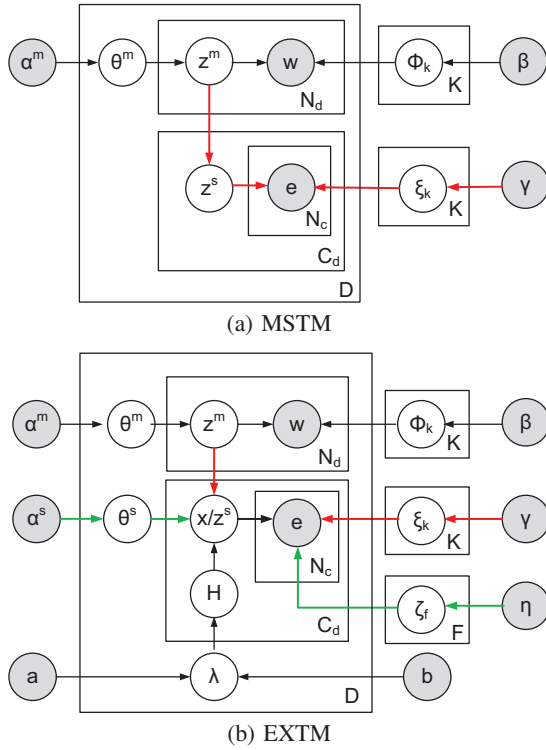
$\alpha^m$ $\theta^m$ $z^m$ w $N_d$ $\Phi_k$ K $\beta$

$z^s$ e $N_c$ $C_d$ $\xi_k$ K $\gamma$

D

(a) MSTM

$\alpha^m$ $\theta^m$ $z^m$ w $N_d$ $\Phi_k$ K $\beta$

$\alpha^s$ $\theta^s$ $x/z^s$ e $N_c$ $\xi_k$ K $\gamma$

H $C_d$ $\zeta_f$ F $\eta$

a $\lambda$ b

D

(b) EXTM